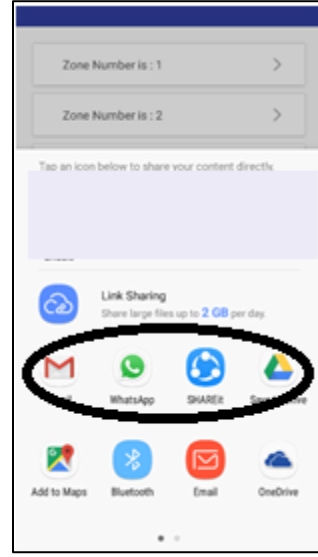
Zone Number is : 1

Zone Number is : 2

Tap an icon below to share your content directly

Link Sharing

Share large files up to 2 GB per day.

WhatsApp

SHAREit

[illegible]ve

Add to Maps

Bluetooth

Email

OneDrive